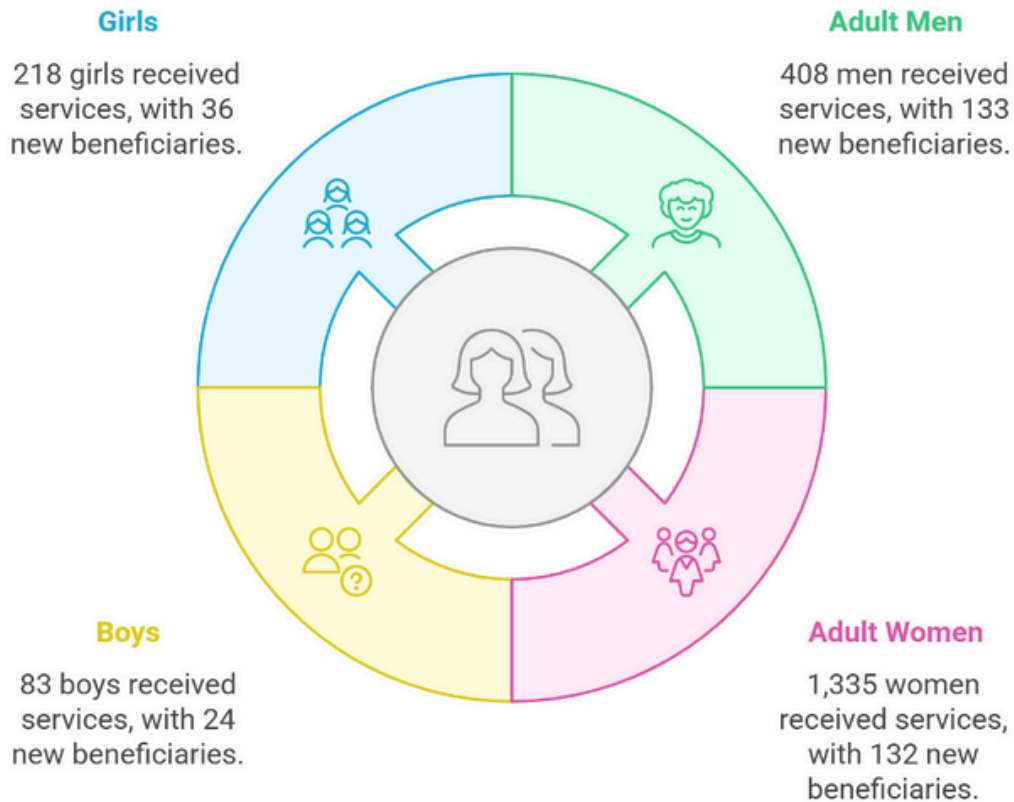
Girls

218 girls received services, with 36 new beneficiaries.

Adult Men

408 men received services, with 133 new beneficiaries.

Boys

83 boys received services, with 24 new beneficiaries.

Adult Women

1,335 women received services, with 132 new beneficiaries.